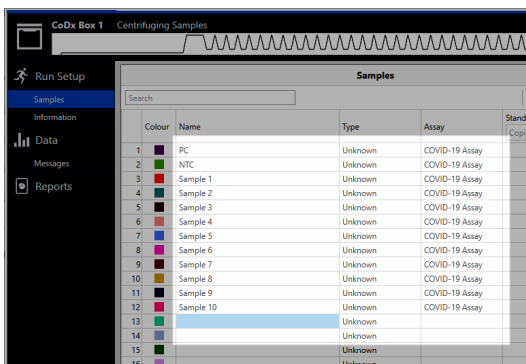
CoDx Box 1 Centrifuging Samples

Run Setup
Samples
Information
Data
Messages
Reports

Samples

Search

| | Colour | Name | Type | Assay | Stand |
|---|---|---|---|---|---|
| | | | | | Copi |
| 1 | | PC | Unknown | COVID-19 Assay | |
| 2 | | NTC | Unknown | COVID-19 Assay | |
| 3 | | Sample 1 | Unknown | COVID-19 Assay | |
| 4 | | Sample 2 | Unknown | COVID-19 Assay | |
| 5 | | Sample 3 | Unknown | COVID-19 Assay | |
| 6 | | Sample 4 | Unknown | COVID-19 Assay | |
| 7 | | Sample 5 | Unknown | COVID-19 Assay | |
| 8 | | Sample 6 | Unknown | COVID-19 Assay | |
| 9 | | Sample 7 | Unknown | COVID-19 Assay | |
| 10 | | Sample 8 | Unknown | COVID-19 Assay | |
| 11 | | Sample 9 | Unknown | COVID-19 Assay | |
| 12 | | Sample 10 | Unknown | COVID-19 Assay | |
| 13 | | | Unknown | | |
| 14 | | | Unknown | | |
| 15 | | | Unknown | | |